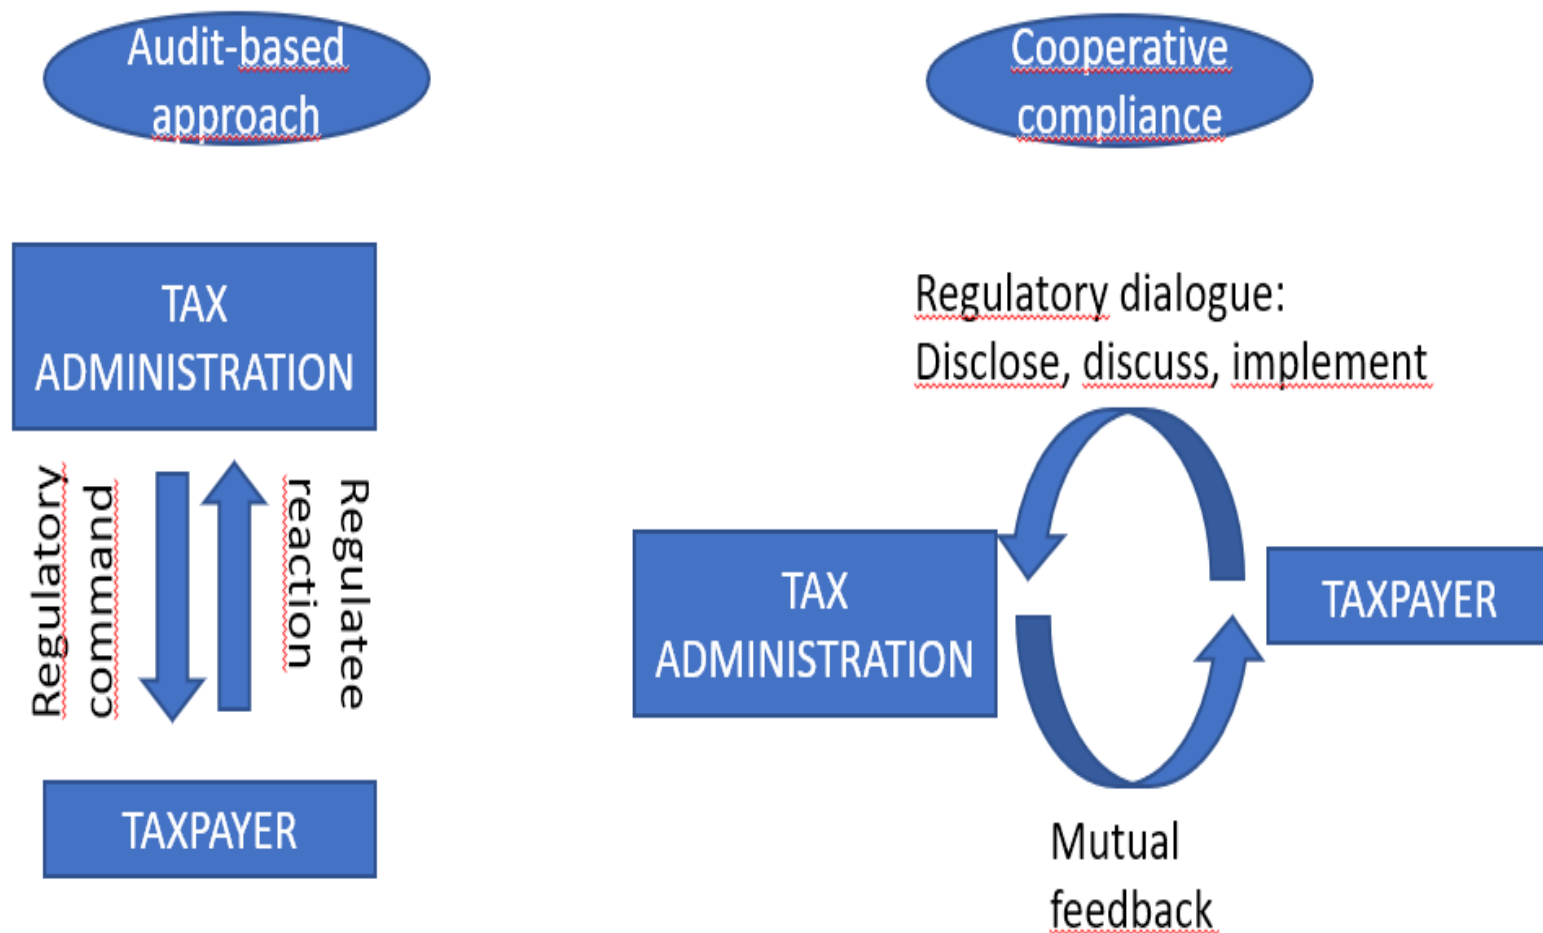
Audit-based approach

Cooperative compliance

TAX ADMINISTRATION

Regulatory command

Regulatee reaction

TAXPAYER

Regulatory dialogue: Disclose, discuss, implement

TAX ADMINISTRATION

TAXPAYER

Mutual feedback